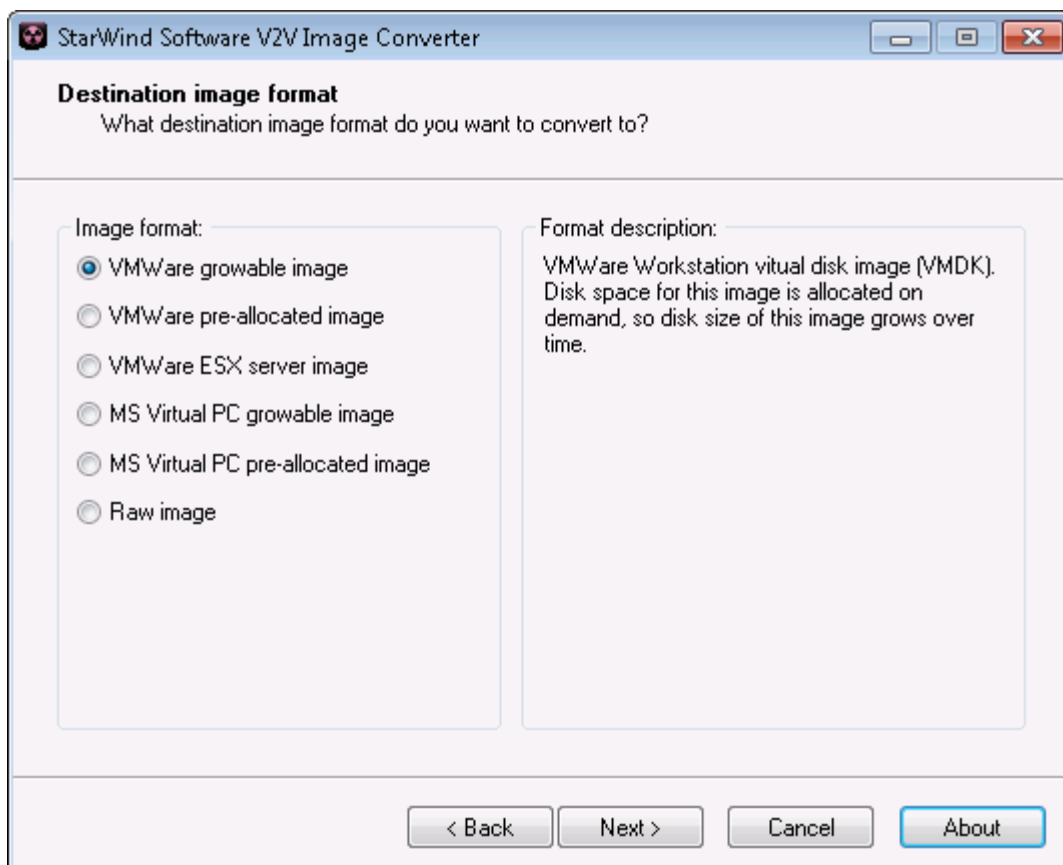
StarWind Software V2V Image Converter

Destination image format
What destination image format do you want to convert to?

Image format:
VMWare growable image
VMWare pre-allocated image
VMWare ESX server image
MS Virtual PC growable image
MS Virtual PC pre-allocated image
Raw image

Format description:
VMWare Workstation vitual disk image (VMDK). Disk space for this image is allocated on demand, so disk size of this image grows over time.

< Back
Next >
Cancel
About